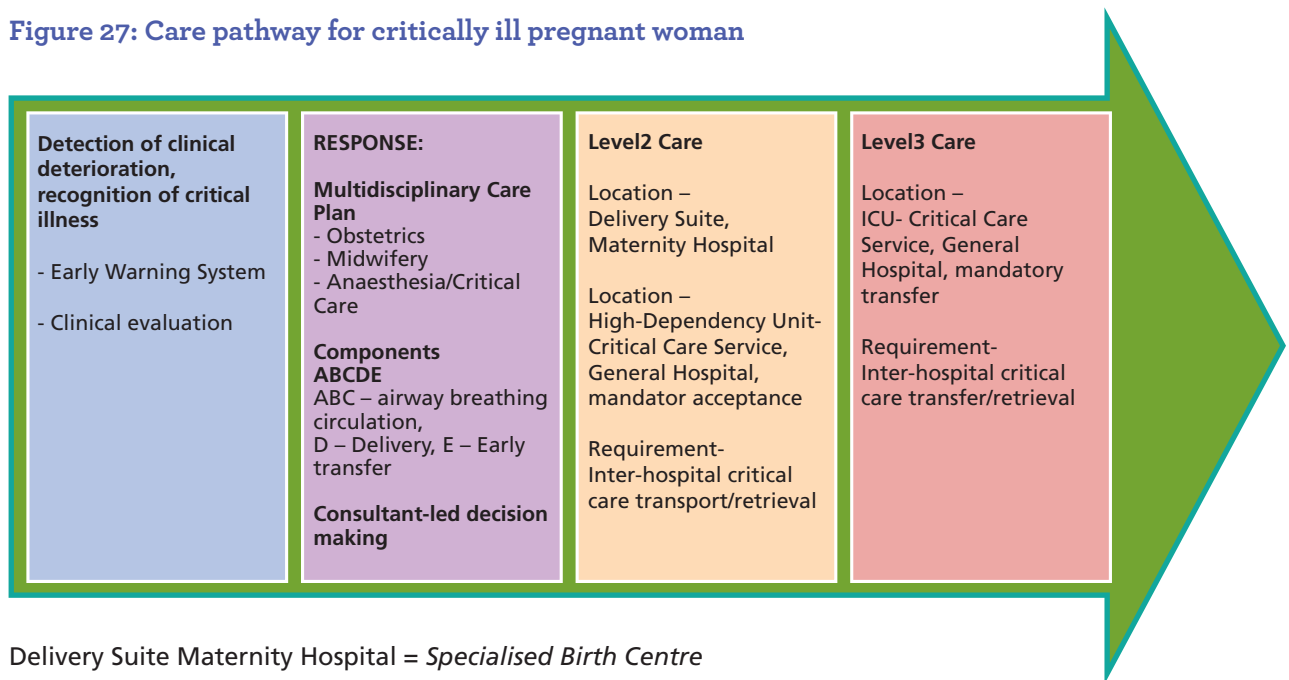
Figure 27: Care pathway for critically ill pregnant woman

Detection of clinical deterioration, recognition of critical illness

- Early Warning System

- Clinical evaluation

RESPONSE:

Multidisciplinary Care Plan
- Obstetrics
- Midwifery
- Anaesthesia/Critical Care

Components ABCDE
ABC – airway breathing circulation,
D – Delivery, E – Early transfer

Consultant-led decision making

Level2 Care

Location –
Delivery Suite, Maternity Hospital

Location –
High-Dependency Unit-Critical Care Service, General Hospital, mandator acceptance

Requirement-
Inter-hospital critical care transport/retrieval

Level3 Care

Location –
ICU- Critical Care Service, General Hospital, mandatory transfer

Requirement-
Inter-hospital critical care transfer/retrieval

Delivery Suite Maternity Hospital = Specialised Birth Centre